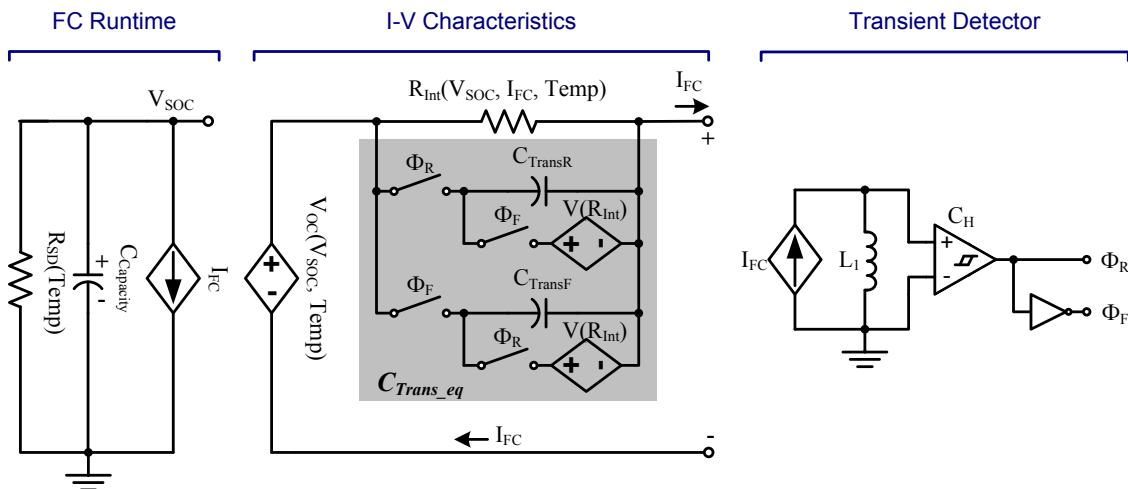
FC Runtime

I-V Characteristics

Transient Detector

$V_{SOC}$

$R_{SD}(Temp)$

$C_{Capacity}$

+

-

$I_{FC}$

$R_{Int}(V_{SOC}, I_{FC}, Temp)$

$I_{FC}$

+

$V_{OC}(V_{SOC}, Temp)$

+

-

$\Phi_R$

$C_{TransR}$

$\Phi_F$

$V(R_{Int})$

+

-

$\Phi_F$

$C_{TransF}$

$\Phi_R$

$V(R_{Int})$

+

-

$C_{Trans\_eq}$

$I_{FC}$

-

$I_{FC}$

$L_1$

$C_H$

+

-

$\Phi_R$

$\Phi_F$